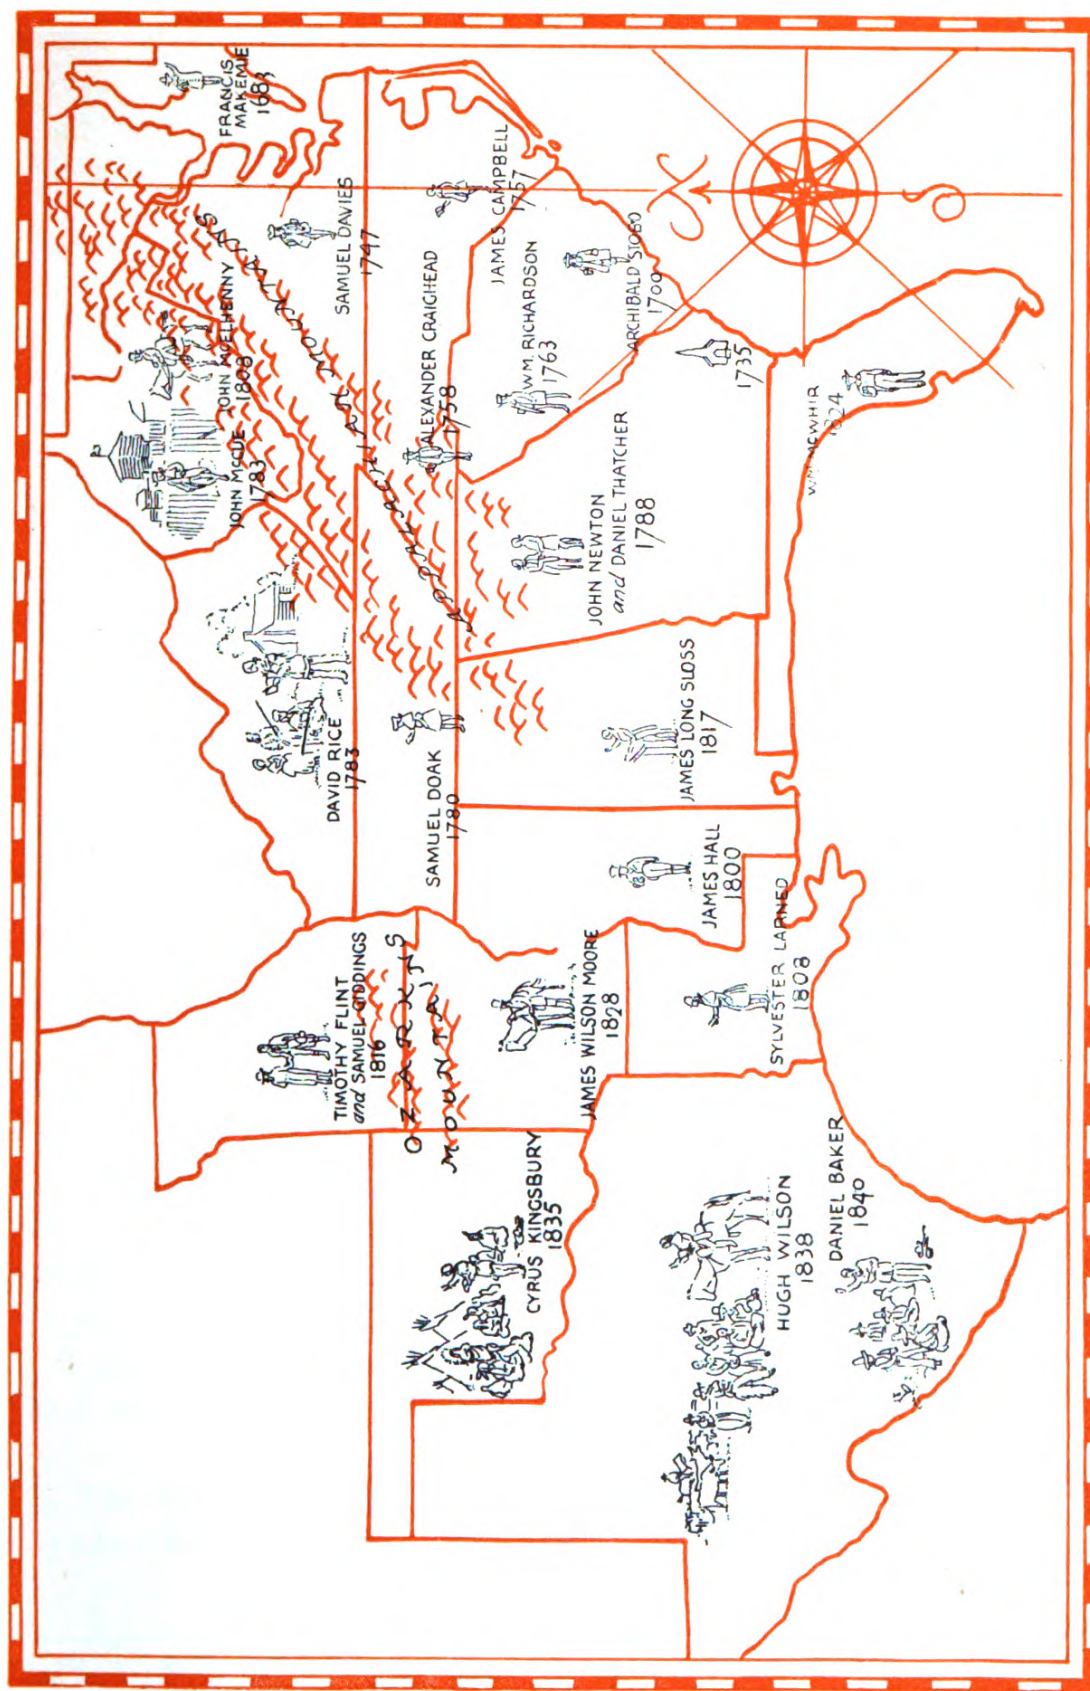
FRANCIS MAKEMIE 1683

SAMUEL DAVIES 1747

JAMES CAMPBELL 1757

JOHN McELHENNY 1808

APPALACHIAN MOUNTAINS

JOHN McCUE 1783

ALEXANDER CRAIGHEAD 1758

JAMES RICHARDSON

ARCHIBALD STOBO 1700

WM. RICHARDSON 1763

1735

WM. McWHIR 1824

JOHN NEWTON and DANIEL THATCHER 1788

DAVID RICE 1783

SAMUEL DOAK 1780

JAMES LONG SLOSS 1817

JAMES HALL 1800

SYLVESTER LARNED 1808

TIMOTHY FLINT and SAMUEL GIDDINGS 1816

OZARK MOUNTAINS

JAMES WILSON MOORE 1828

CYRUS KINGSBURY 1835

HUGH WILSON 1838

DANIEL BAKER 1840